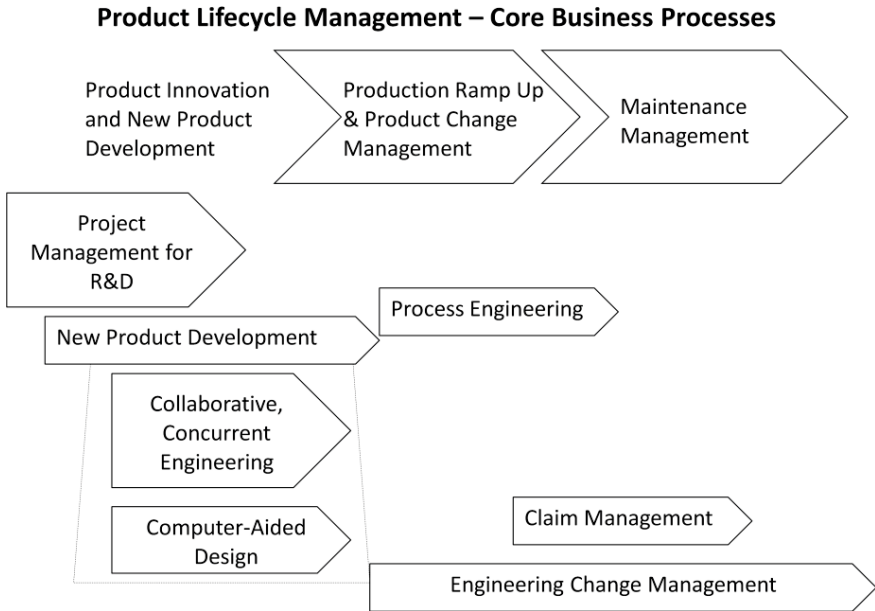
Product Lifecycle Management – Core Business Processes

Product Innovation and New Product Development

Production Ramp Up & Product Change Management

Maintenance Management

Project Management for R&D

Process Engineering

New Product Development

Collaborative, Concurrent Engineering

Computer-Aided Design

Claim Management

Engineering Change Management